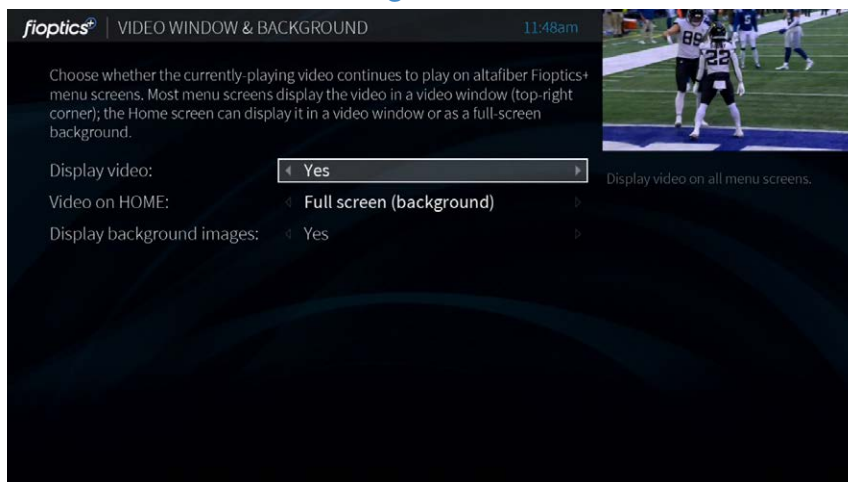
fioptics+ | VIDEO WINDOW & BACKGROUND 11:48am

Choose whether the currently-playing video continues to play on altafiber Fioptics+ menu screens. Most menu screens display the video in a video window (top-right corner); the Home screen can display it in a video window or as a full-screen background.

Display video: Yes

Video on HOME: Full screen (background)

Display background images: Yes

Display video on all menu screens.